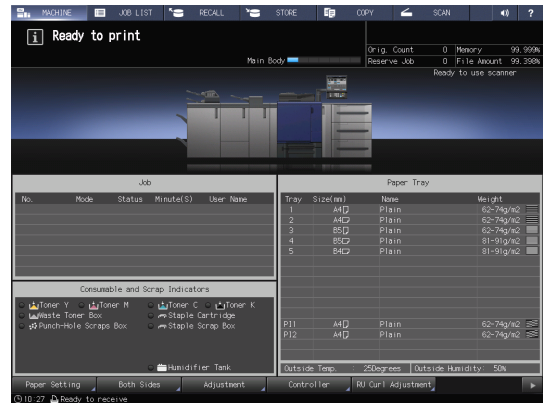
MACHINE JOB LIST RECALL STORE COPY SCAN ?

Ready to print

Main Body

| Orig. Count | 0 | Memory | 99.999% |
|---|---|---|---|
| Reserve Job | 0 | File Amount | 99.398% |

Ready to use scanner

Job

| No. | Mode | Status | Minute(S) | User Name |
|---|---|---|---|---|

Consumable and Scrap Indicators

Toner Y Toner M Toner C Toner K
Waste Toner Box Staple Cartridge
Punch-Hole Scraps Box Staple Scrap Box

Humidifier Tank

Paper Tray

| Tray | Size(mm) | Name | Weight |
|---|---|---|---|
| 1 | A4 | Plain | 62-74g/m2 |
| 2 | A4 | Plain | 62-74g/m2 |
| 3 | B5 | Plain | 62-74g/m2 |
| 4 | B5 | Plain | 81-91g/m2 |
| 5 | B4 | Plain | 81-91g/m2 |
| PI1 | A4 | Plain | 62-74g/m2 |
| PI2 | A4 | Plain | 62-74g/m2 |

Outside Temp. 25Degrees Outside Humidity: 50%

Paper Setting Both Sides Adjustment Controller RU Curl Adjustment

10:27 Ready to receive